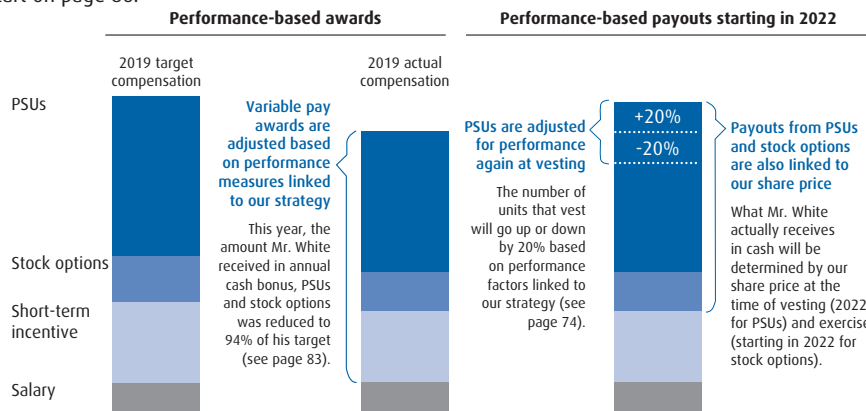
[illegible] on page 80.

Performance-based awards

Performance-based payouts starting in 2022

2019 target compensation

2019 actual compensation

PSUs

Stock options

Short-term incentive

Salary

Variable pay awards are adjusted based on performance measures linked to our strategy

This year, the amount Mr. White received in annual cash bonus, PSUs and stock options was reduced to 94% of his target (see page 83).

PSUs are adjusted for performance again at vesting

The number of units that vest will go up or down by 20% based on performance factors linked to our strategy (see page 74).

+20%

-20%

Payouts from PSUs and stock options are also linked to our share price

What Mr. White actually receives in cash will be determined by our share price at the time of vesting (2022 for PSUs) and exercise (starting in 2022 for stock options).